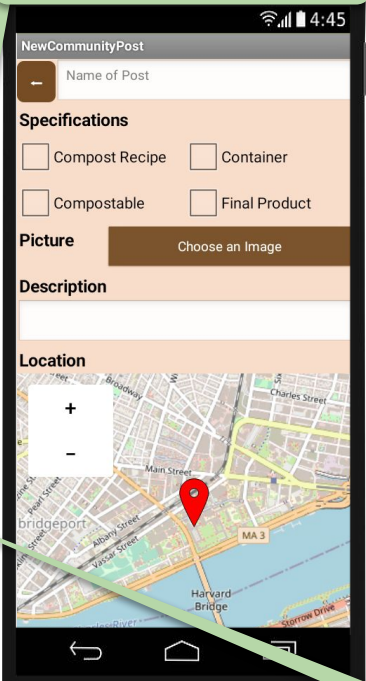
4:45

NewCommunityPost

←

Name of Post

Specifications

Compost Recipe

Container

Compostable

Final Product

Picture

Choose an Image

Description

Location

+

-

Broadway

Charles Street

Main Street

Pearl Street

bridgeport

Albany Street

Vassar Street

MA 3

Harvard Bridge

Storrow Drive

River